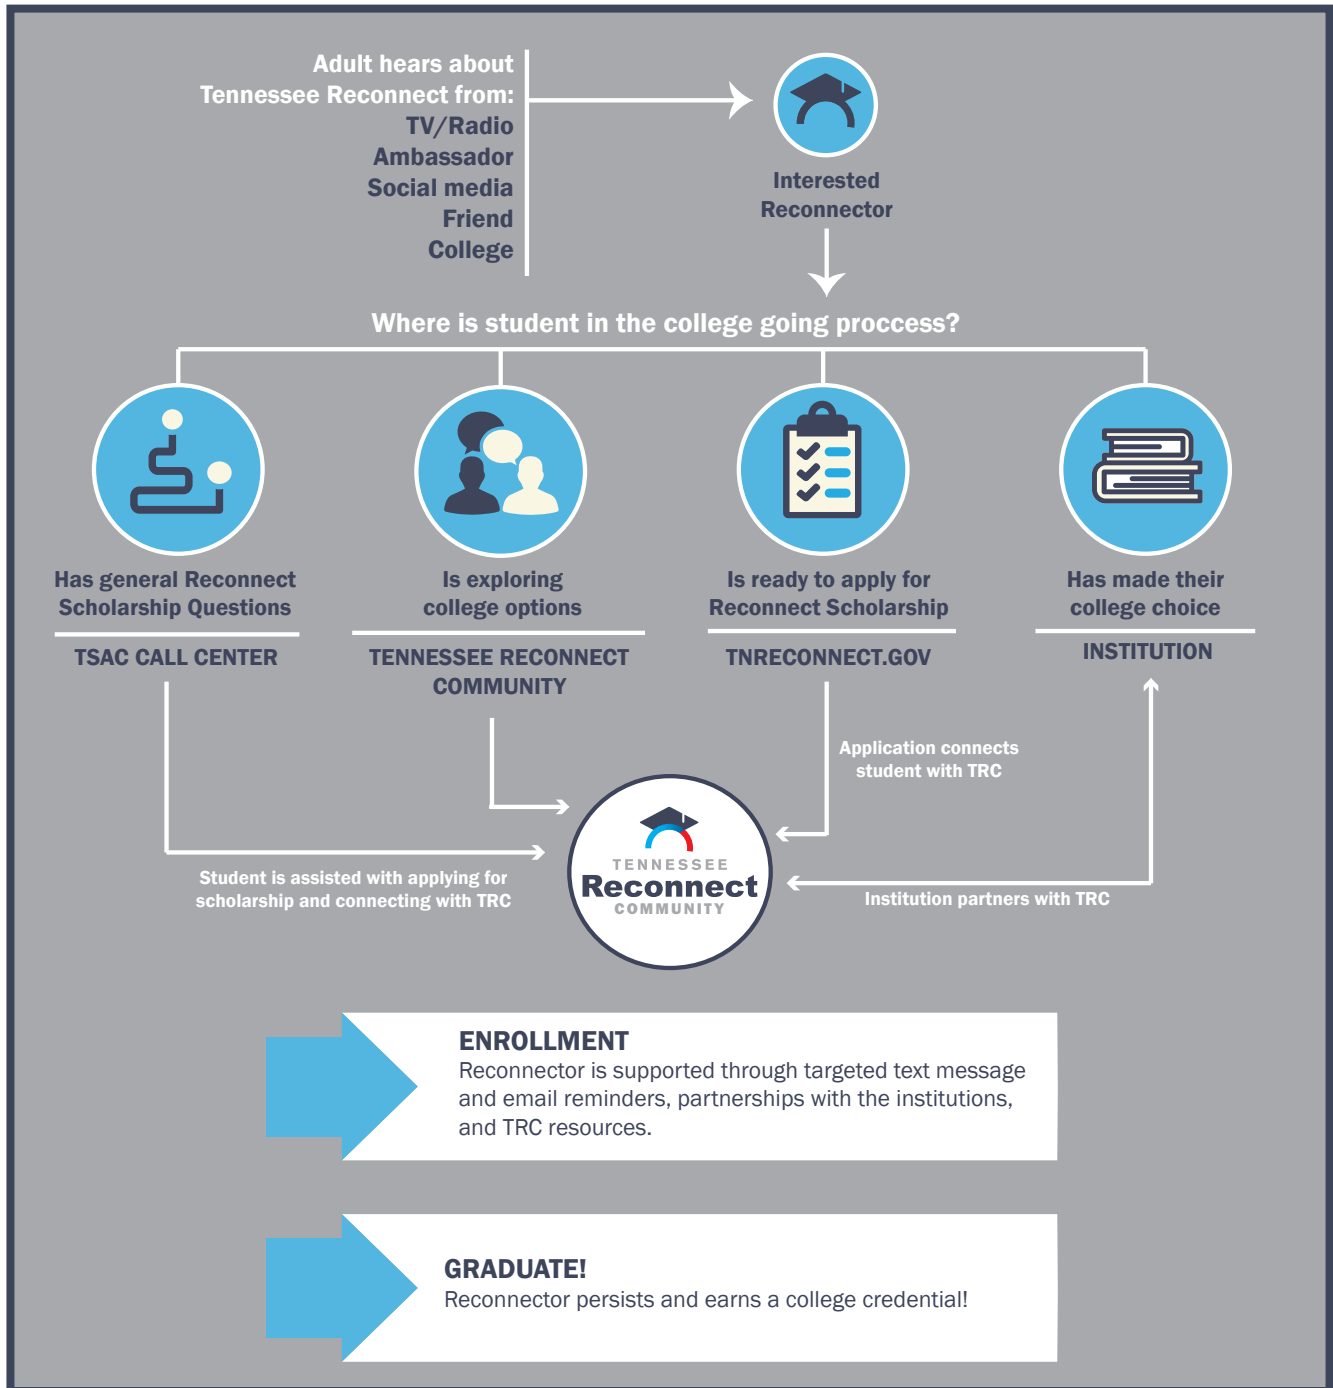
Adult hears about
Tennessee Reconnect from:
TV/Radio
Ambassador
Social media
Friend
College

Interested Reconnector

Where is student in the college going proccess?

Has general Reconnect Scholarship Questions

TSAC CALL CENTER

Is exploring college options

TENNESSEE RECONNECT COMMUNITY

Is ready to apply for Reconnect Scholarship

TNRECONNECT.GOV

Has made their college choice

INSTITUTION

Application connects student with TRC

TENNESSEE
Reconnect
COMMUNITY

Student is assisted with applying for scholarship and connecting with TRC

Institution partners with TRC

ENROLLMENT
Reconnector is supported through targeted text message and email reminders, partnerships with the institutions, and TRC resources.

GRADUATE!
Reconnector persists and earns a college credential!